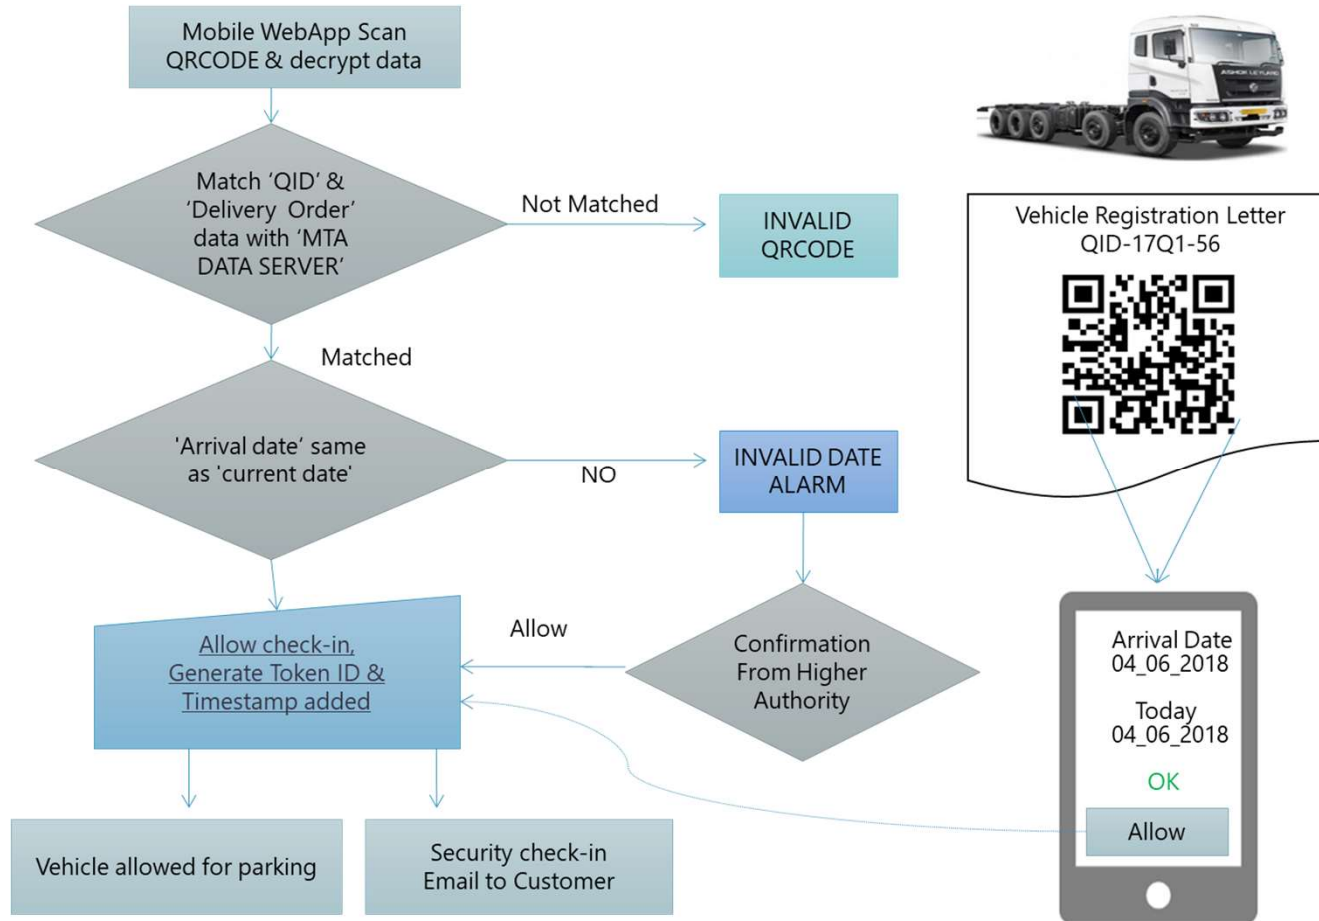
Mobile WebApp Scan QRCODE & decrypt data

Match ‘QID’ & ‘Delivery Order’ data with ‘MTA DATA SERVER’

Not Matched

INVALID QRCODE

Matched

'Arrival date' same as 'current date'

NO

INVALID DATE ALARM

Allow

Allow check-in, Generate Token ID & Timestamp added

Confirmation From Higher Authority

Vehicle allowed for parking

Security check-in Email to Customer

ASHOK LEYLAND

Vehicle Registration Letter
QID-17Q1-56

Arrival Date
04_06_2018

Today
04_06_2018

OK

Allow